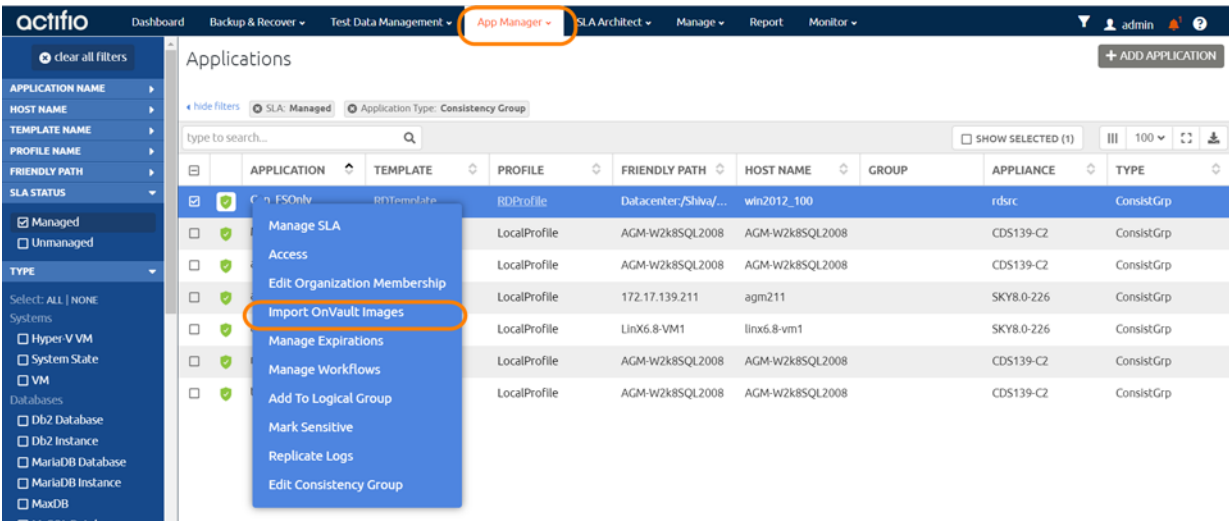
actifio Dashboard Backup & Recover ⌄ Test Data Management ⌄ App Manager ⌄ SLA Architect ⌄ Manage ⌄ Report Monitor ⌄ admin

clear all filters

APPLICATION NAME
HOST NAME
TEMPLATE NAME
PROFILE NAME
FRIENDLY PATH
SLA STATUS

☑ Managed
☐ Unmanaged

TYPE

Select: ALL | NONE
Systems
☐ Hyper-V VM
☐ System State
☐ VM
Databases
☐ Db2 Database
☐ Db2 Instance
☐ MariaDB Database
☐ MariaDB Instance
☐ MaxDB

Applications

+ ADD APPLICATION

‹ hide filters SLA: Managed Application Type: Consistency Group

type to search...

☐ SHOW SELECTED (1) 100 ⌄

| | | APPLICATION | TEMPLATE | PROFILE | FRIENDLY PATH | HOST NAME | GROUP | APPLIANCE | TYPE |
|---|---|---|---|---|---|---|---|---|---|
| ☑ | | C_n_FSOnly | RDTemplate | RDProfile | Datacenter:/Shiva/... | win2012_100 | | rdsrc | ConsistGrp |
| ☐ | | | | LocalProfile | AGM-W2k8SQL2008 | AGM-W2k8SQL2008 | | CDS139-C2 | ConsistGrp |
| ☐ | | | | LocalProfile | AGM-W2k8SQL2008 | AGM-W2k8SQL2008 | | CDS139-C2 | ConsistGrp |
| ☐ | | | | LocalProfile | 172.17.139.211 | agm211 | | SKY8.0-226 | ConsistGrp |
| ☐ | | | | LocalProfile | LinX6.8-VM1 | linx6.8-vm1 | | SKY8.0-226 | ConsistGrp |
| ☐ | | | | LocalProfile | AGM-W2k8SQL2008 | AGM-W2k8SQL2008 | | CDS139-C2 | ConsistGrp |
| ☐ | | | | LocalProfile | AGM-W2k8SQL2008 | AGM-W2k8SQL2008 | | CDS139-C2 | ConsistGrp |

Manage SLA
Access
Edit Organization Membership
Import OnVault Images
Manage Expirations
Manage Workflows
Add To Logical Group
Mark Sensitive
Replicate Logs
Edit Consistency Group